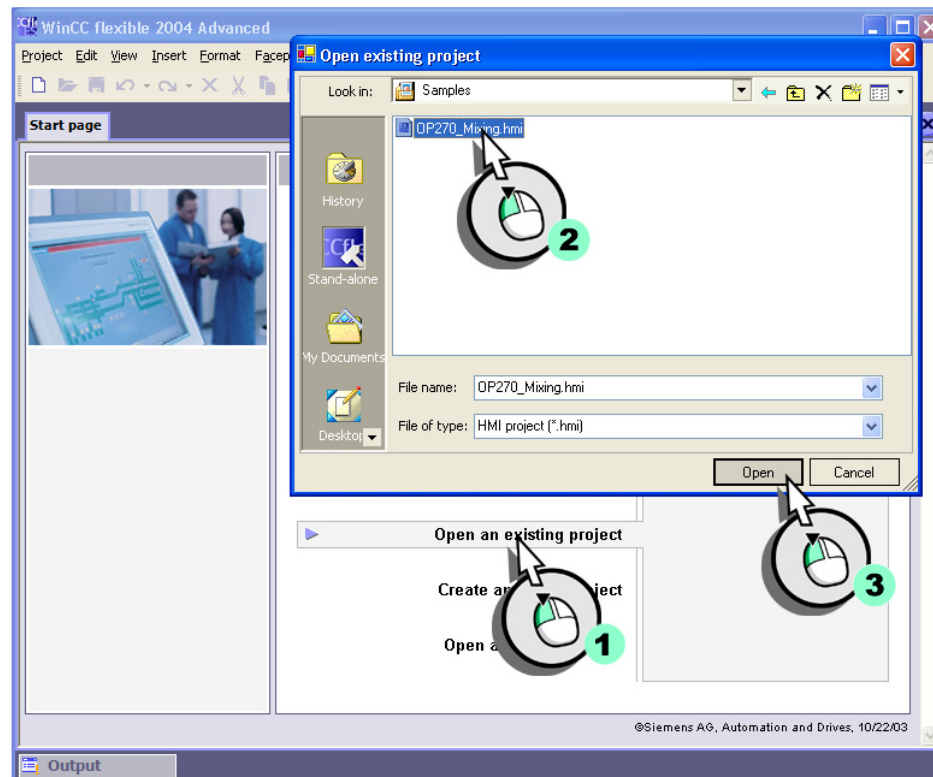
WinCC flexible 2004 Advanced

Project Edit View Insert Format Facep

Start page

Open existing project

Look in: Samples

OP270_Mixing.hmi

History

Stand-alone

My Documents

Desktop

2

File name: OP270_Mixing.hmi

File of type: HMI project (*.hmi)

Open

Cancel

Open an existing project

Create a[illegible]ject

Open a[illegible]

1

3

©Siemens AG, Automation and Drives, 10/22/03

Output